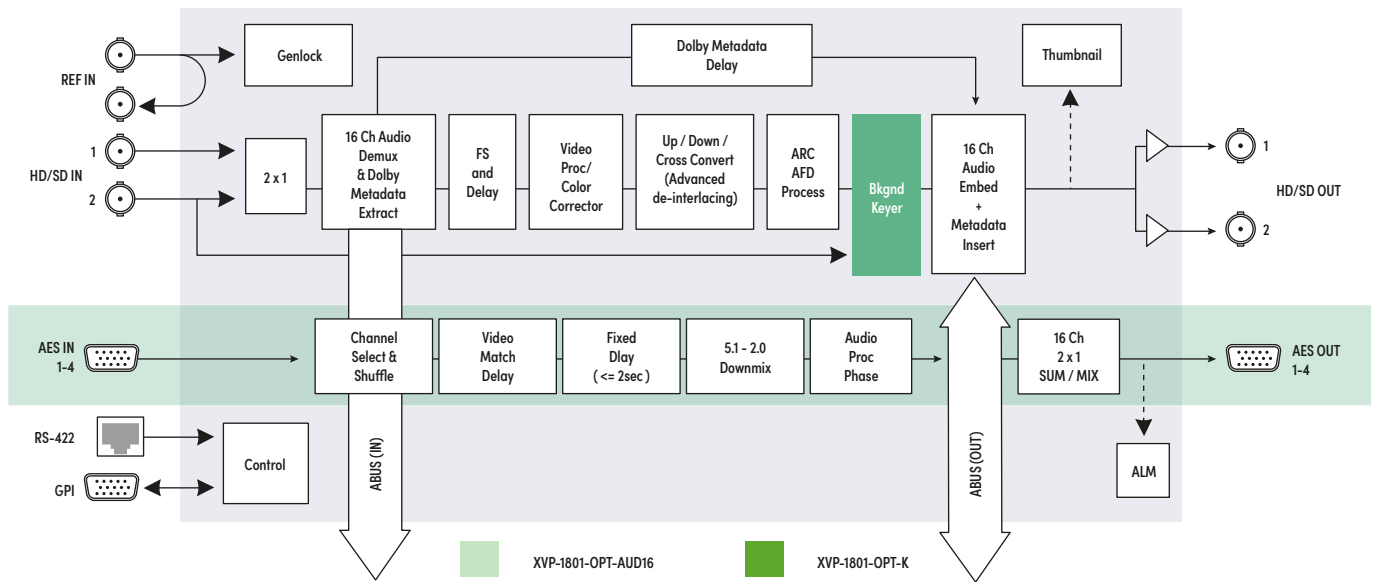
REF IN

Genlock

Dolby Metadata Delay

Thumbnail

HD/SD IN

1

2

2 x 1

16 Ch Audio Demux & Dolby Metadata Extract

FS and Delay

Video Proc/ Color Corrector

Up / Down / Cross Convert (Advanced de-interlacing)

ARC AFD Process

Bkgnd Keyer

16 Ch Audio Embed + Metadata Insert

1

2

HD/SD OUT

AES IN 1-4

Channel Select & Shuffle

Video Match Delay

Fixed Dlay ( <= 2sec )

5.1 - 2.0 Downmix

Audio Proc Phase

16 Ch 2 x 1 SUM / MIX

AES OUT 1-4

RS-422

GPI

Control

ABUS (IN)

ABUS (OUT)

ALM

XVP-1801-OPT-AUD16

XVP-1801-OPT-K